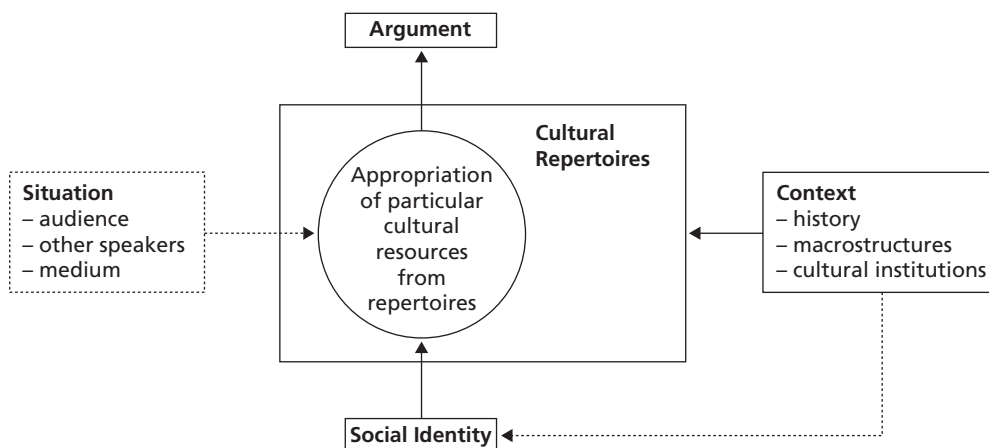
Argument

Cultural Repertoires

Situation
– audience
– other speakers
– medium

Appropriation of particular cultural resources from repertoires

Context
– history
– macrostructures
– cultural institutions

Social Identity